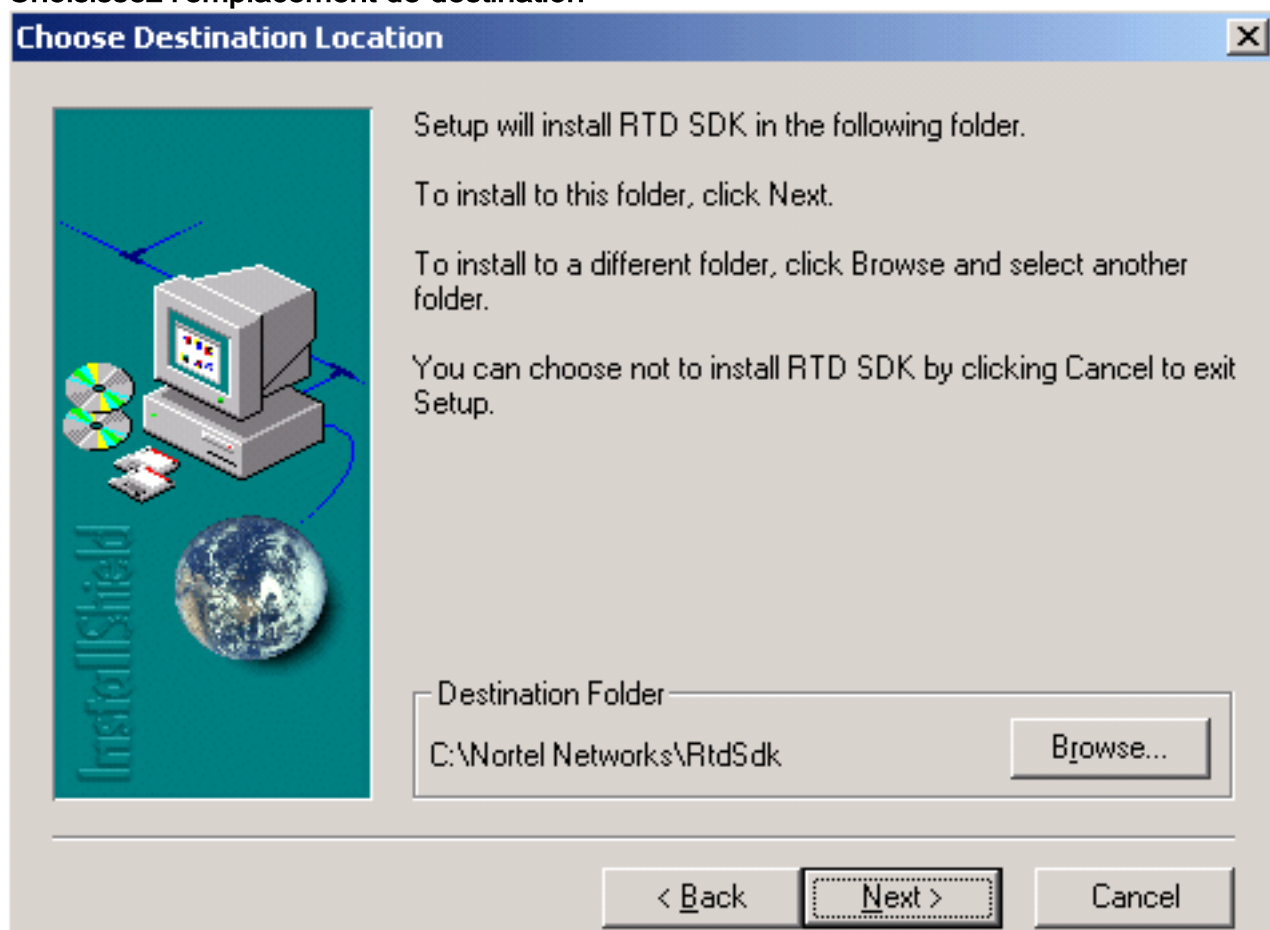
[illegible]

Choose Destination Location

Setup will install RTD SDK in the following folder.

To install to this folder, click Next.

To install to a different folder, click Browse and select another folder.

You can choose not to install RTD SDK by clicking Cancel to exit Setup.

InstallShield

Destination Folder

C:\Nortel Networks\RtdSdk

Browse...

< Back

Next >

Cancel